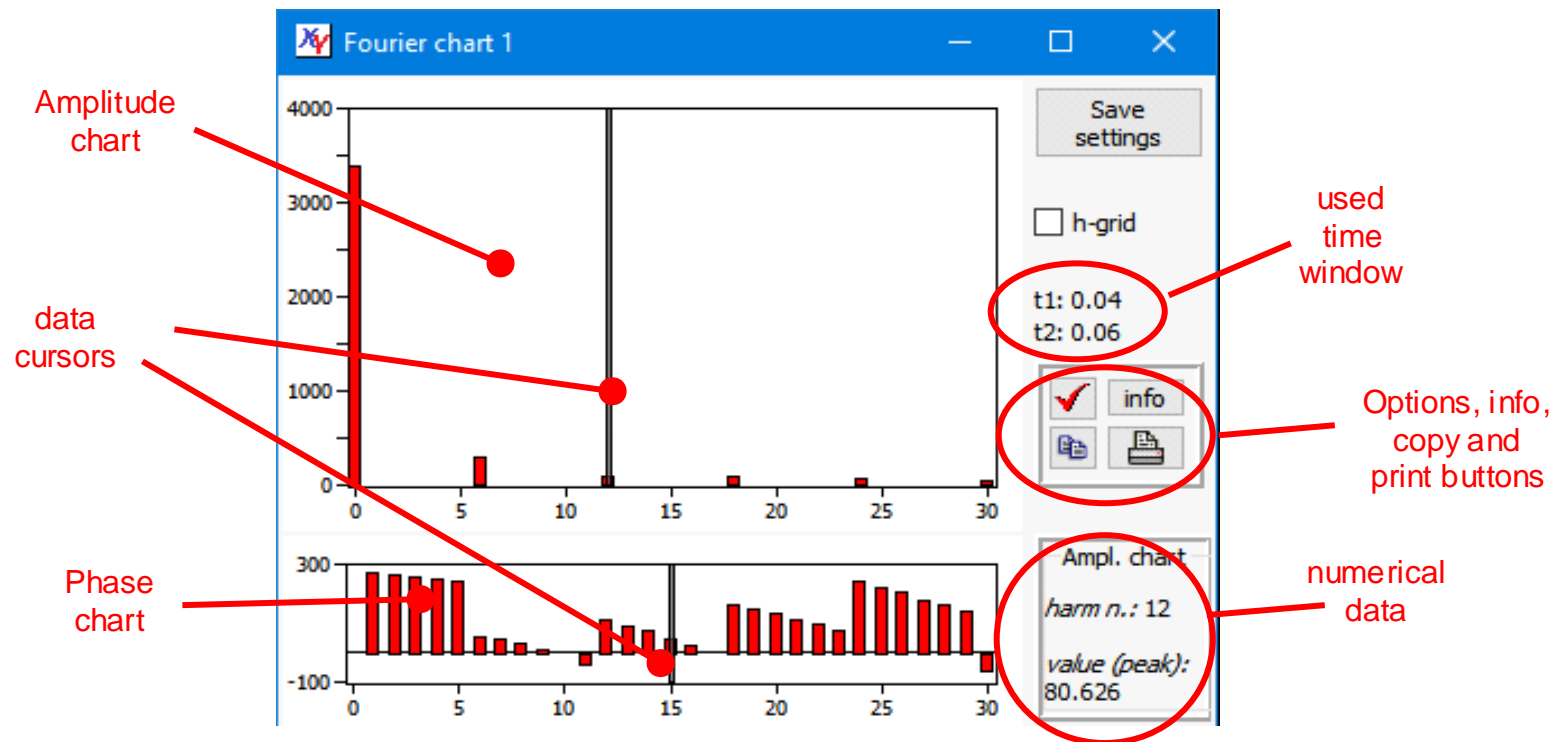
Fourier chart 1

Amplitude chart

data cursors

Phase chart

4000
3000
2000
1000
0
0 5 10 15 20 25 30

300
-100
0 5 10 15 20 25 30

Save settings

h-grid

used time window

t1: 0.04
t2: 0.06

info

Options, info, copy and print buttons

Ampl. chart
harm n.: 12
value (peak): 80.626

numerical data